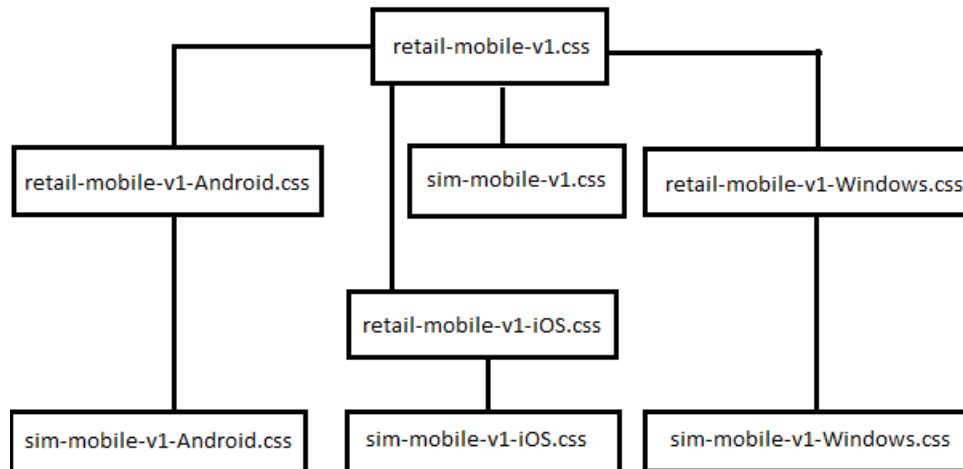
retail-mobile-v1.css

retail-mobile-v1-Android.css

sim-mobile-v1.css

retail-mobile-v1-Windows.css

retail-mobile-v1-iOS.css

sim-mobile-v1-Android.css

sim-mobile-v1-iOS.css

sim-mobile-v1-Windows.css